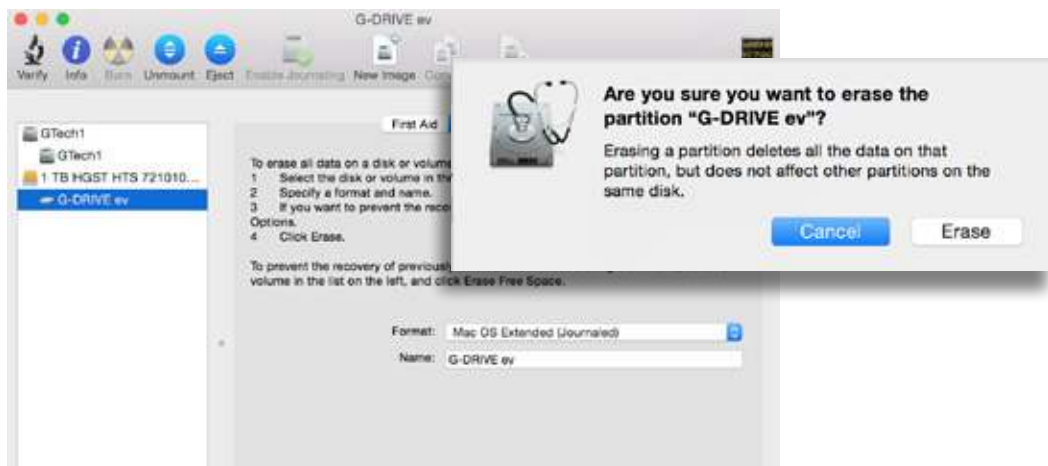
G-DRIVE ev

Verify Info Burn Unmount Eject Enable Journaling New Image Co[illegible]

GTech1
GTech1
1 TB HGST HTS 721010...
G-DRIVE ev

First Aid

To erase all data on a disk or volume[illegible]
1 Select the disk or volume in th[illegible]
2 Specify a format and name.
3 If you want to prevent the reco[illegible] Options.
4 Click Erase.

To prevent the recovery of previous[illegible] volume in the list on the left, and click Erase Free Space.

Format: Mac OS Extended (Journaled)
Name: G-DRIVE ev

Are you sure you want to erase the partition "G-DRIVE ev"?

Erasing a partition deletes all the data on that partition, but does not affect other partitions on the same disk.

Cancel
Erase